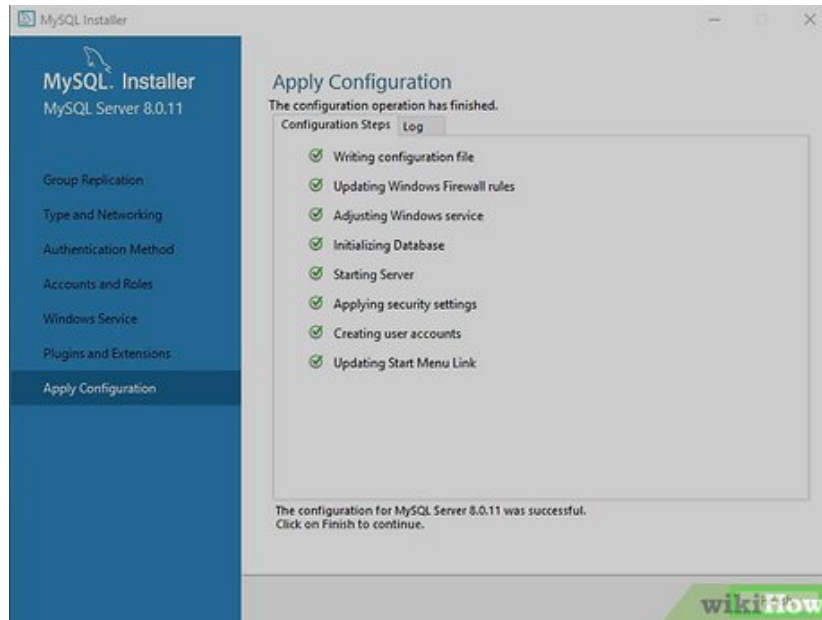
MySQL Installer

MySQL. Installer
MySQL Server 8.0.11

Group Replication
Type and Networking
Authentication Method
Accounts and Roles
Windows Service
Plugins and Extensions
Apply Configuration

Apply Configuration
The configuration operation has finished.

Configuration Steps | Log

Writing configuration file
Updating Windows Firewall rules
Adjusting Windows service
Initializing Database
Starting Server
Applying security settings
Creating user accounts
Updating Start Menu Link

The configuration for MySQL Server 8.0.11 was successful.
Click on Finish to continue.

wikiHow